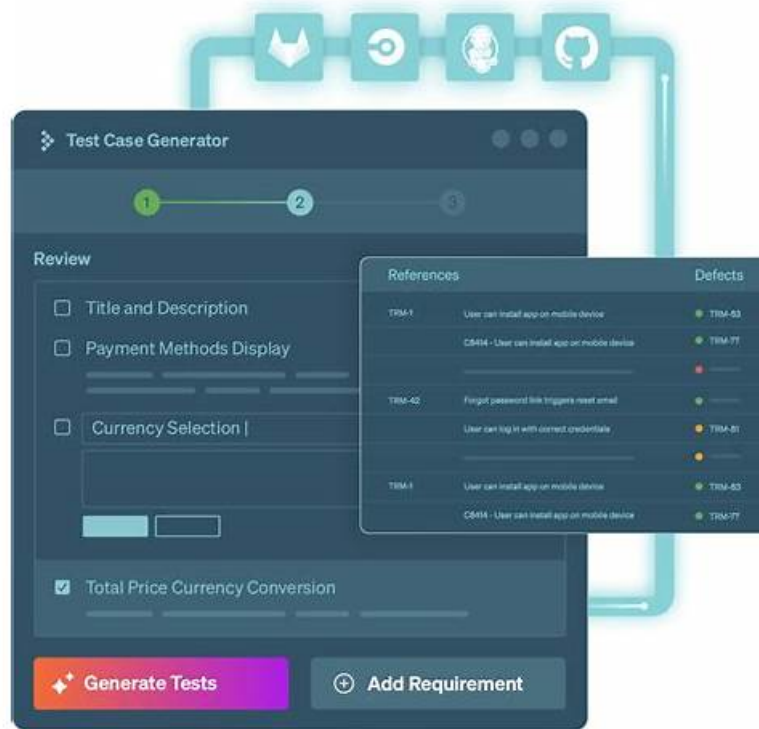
Test Case Generator

1 2 3

Review

Title and Description

Payment Methods Display

Currency Selection |

Total Price Currency Conversion

Generate Tests

Add Requirement

| References | | Defects |
|---|---|---|
| TRM-1 | User can install app on mobile device | TRM-53 |
| | C8414 - User can install app on mobile device | TRM-77 |
| | | |
| TRM-42 | Forgot password link triggers reset email | |
| | User can log in with correct credentials | TRM-81 |
| | | |
| TRM-1 | User can install app on mobile device | TRM-53 |
| | C8414 - User can install app on mobile device | TRM-77 |